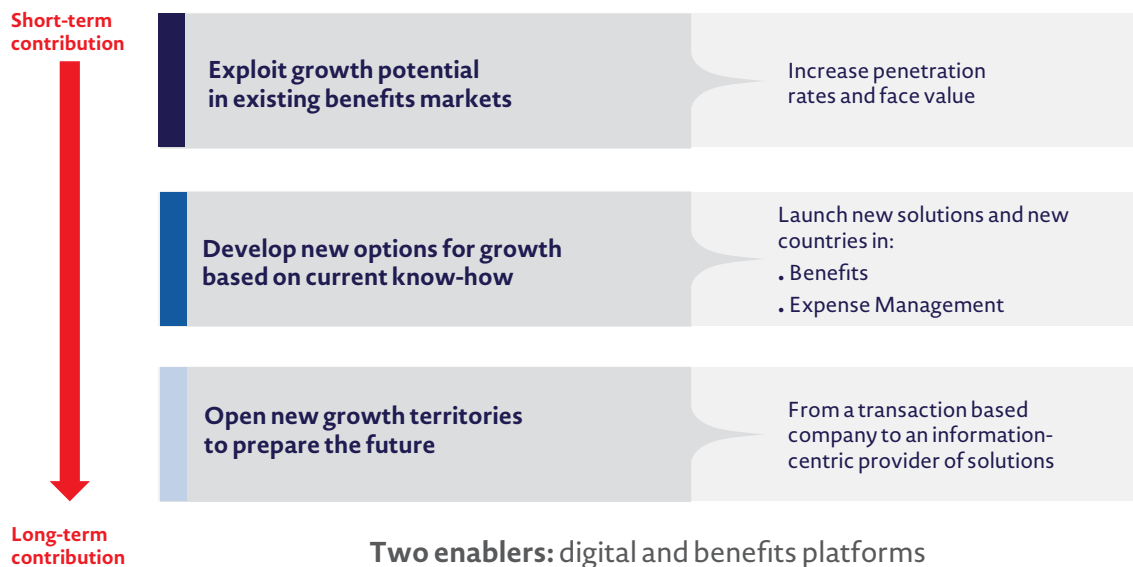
Short-term contribution

Exploit growth potential in existing benefits markets

Increase penetration rates and face value

Develop new options for growth based on current know-how

Launch new solutions and new countries in:
• Benefits
• Expense Management

Open new growth territories to prepare the future

From a transaction based company to an information-centric provider of solutions

Long-term contribution

Two enablers: digital and benefits platforms